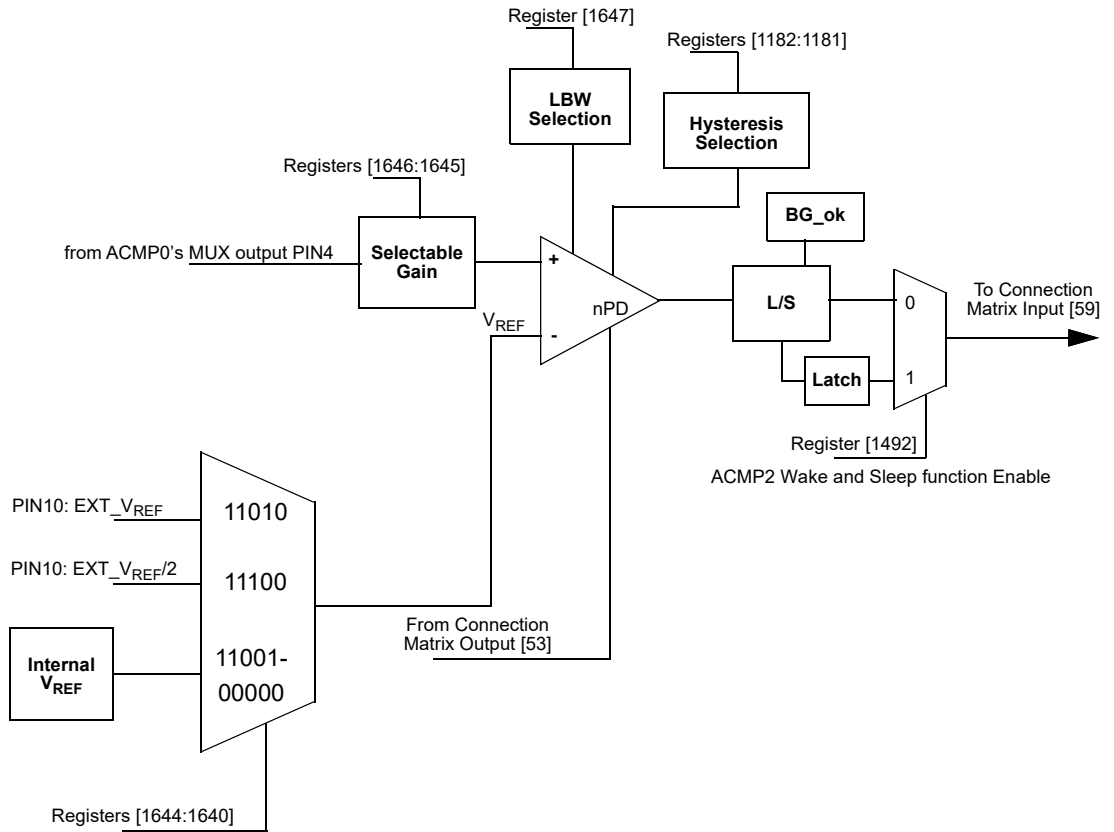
Register [1647]

Registers [1182:1181]

LBW Selection

Hysteresis Selection

Registers [1646:1645]

BG_ok

from ACMP0's MUX output PIN4

Selectable Gain

+

$V_{REF}$

-

nPD

L/S

0

1

To Connection Matrix Input [59]

Latch

Register [1492]

ACMP2 Wake and Sleep function Enable

PIN10: EXT_$V_{REF}$

11010

PIN10: EXT_$V_{REF}$/2

11100

Internal $V_{REF}$

11001-00000

From Connection Matrix Output [53]

Registers [1644:1640]